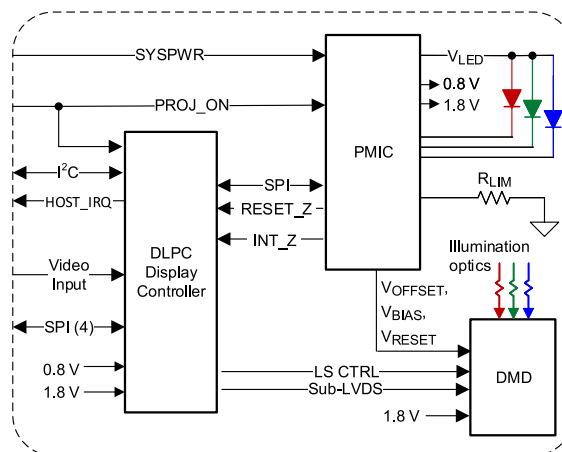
SYSPWR

PROJ_ON

$V_{LED}$

0.8 V

1.8 V

PMIC

$I^2C$

HOST_IRQ

SPI

RESET_Z

INT_Z

$R_{LIM}$

DLPC Display Controller

Video Input

SPI (4)

0.8 V

1.8 V

Illumination optics

$V_{OFFSET}$,

$V_{BIAS}$,

$V_{RESET}$

LS CTRL

Sub-LVDS

DMD

1.8 V